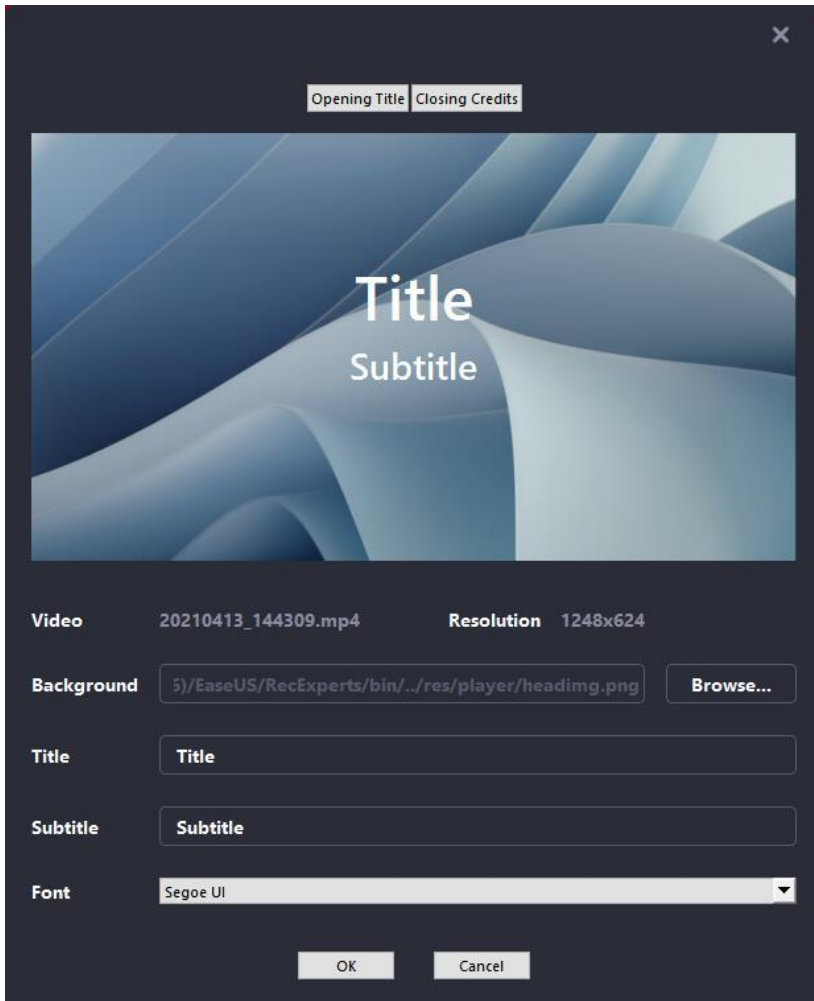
✕

Opening Title Closing Credits

Title
Subtitle

Video 20210413_144309.mp4 Resolution 1248x624

Background 5)/EaseUS/RecExperts/bin/../res/player/headimg.png Browse...

Title Title

Subtitle Subtitle

Font Segoe UI

OK Cancel